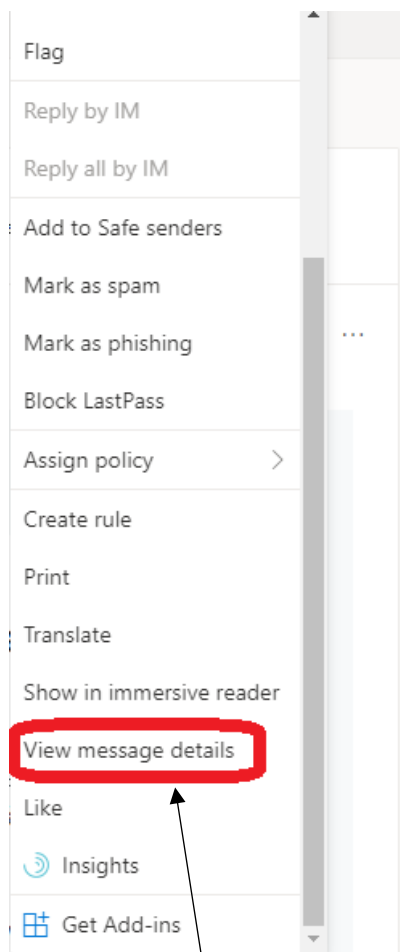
Flag

Reply by IM

Reply all by IM

Add to Safe senders

Mark as spam

Mark as phishing

Block LastPass

Assign policy

Create rule

Print

Translate

Show in immersive reader

View message details

Like

Insights

Get Add-ins

...